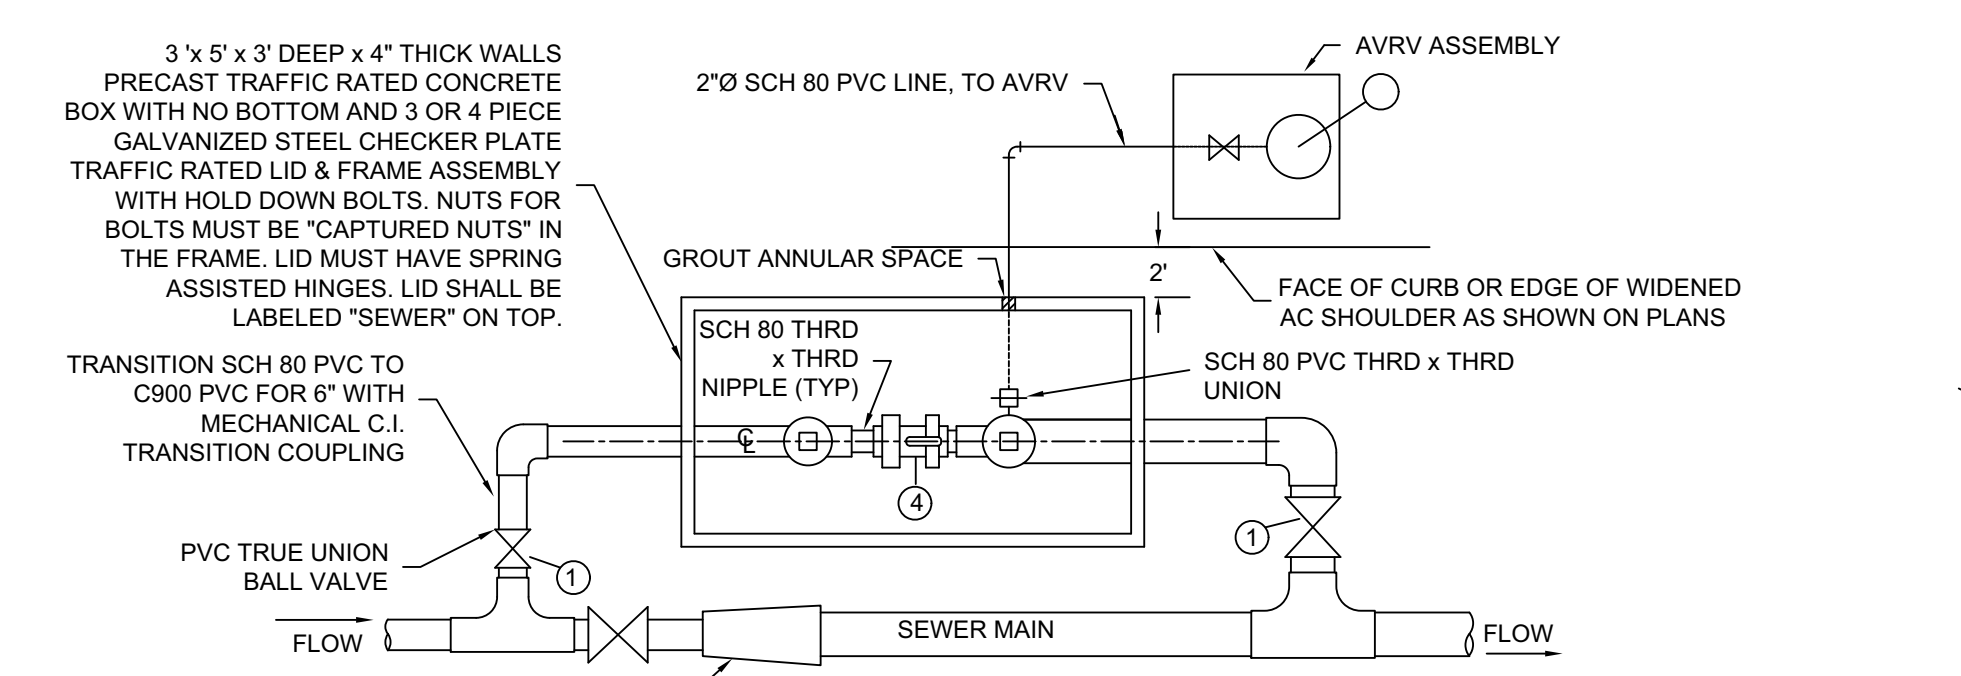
3 'x 5' x 3' DEEP x 4" THICK WALLS PRECAST TRAFFIC RATED CONCRETE BOX WITH NO BOTTOM AND 3 OR 4 PIECE GALVANIZED STEEL CHECKER PLATE TRAFFIC RATED LID & FRAME ASSEMBLY WITH HOLD DOWN BOLTS. NUTS FOR BOLTS MUST BE "CAPTURED NUTS" IN THE FRAME. LID MUST HAVE SPRING ASSISTED HINGES. LID SHALL BE LABELED "SEWER" ON TOP.

AVRV ASSEMBLY

2"Ø SCH 80 PVC LINE, TO AVRV

GROUT ANNULAR SPACE

2'

FACE OF CURB OR EDGE OF WIDENED AC SHOULDER AS SHOWN ON PLANS

SCH 80 THRD x THRD NIPPLE (TYP)

SCH 80 PVC THRD x THRD UNION

TRANSITION SCH 80 PVC TO C900 PVC FOR 6" WITH MECHANICAL C.I. TRANSITION COUPLING

℄

4

PVC TRUE UNION BALL VALVE

1

1

FLOW

SEWER MAIN

FLOW